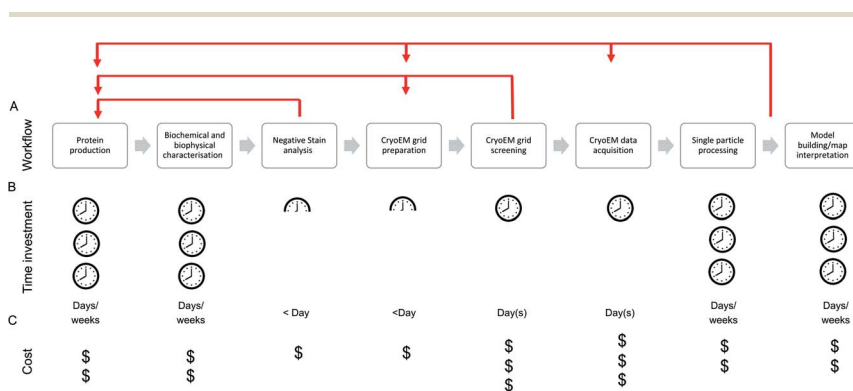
A

Workflow

Protein production

Biochemical and biophysical characterisation

Negative Stain analysis

CryoEM grid preparation

CryoEM grid screening

CryoEM data acquisition

Single particle processing

Model building/map interpretation

B

Time investment

Days/ weeks

Days/ weeks

< Day

<Day

Day(s)

Day(s)

Days/ weeks

Days/ weeks

C

Cost

$ $

$ $

$

$

$ $ $

$ $ $

$ $

$ $